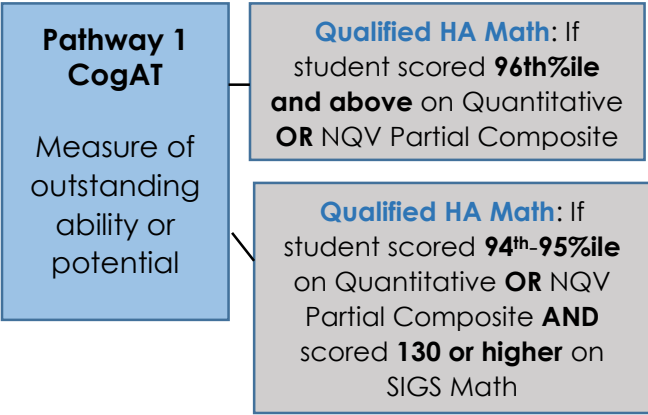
Pathway 1
CogAT

Measure of outstanding ability or potential

Qualified HA Math: If student scored 96th%ile and above on Quantitative OR NQV Partial Composite

Qualified HA Math: If student scored 94$^{th}$-95%ile on Quantitative OR NQV Partial Composite AND scored 130 or higher on SIGS Math